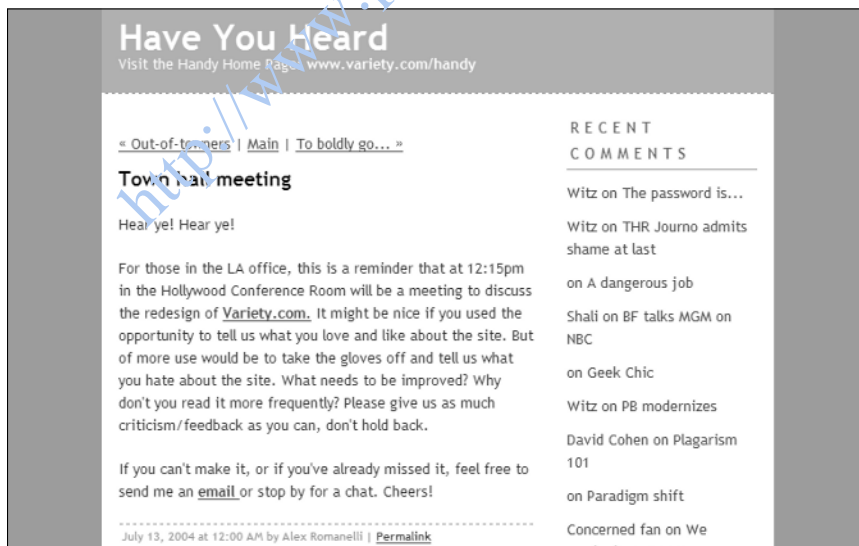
Have You Heard

Visit the Handy Home Page: www.variety.com/handy

http://www.

« Out-of-towners | Main | To boldly go... »

Town hall meeting

Hear ye! Hear ye!

For those in the LA office, this is a reminder that at 12:15pm in the Hollywood Conference Room will be a meeting to discuss the redesign of Variety.com. It might be nice if you used the opportunity to tell us what you love and like about the site. But of more use would be to take the gloves off and tell us what you hate about the site. What needs to be improved? Why don't you read it more frequently? Please give us as much criticism/feedback as you can, don't hold back.

If you can't make it, or if you've already missed it, feel free to send me an email or stop by for a chat. Cheers!

July 13, 2004 at 12:00 AM by Alex Romanelli | Permalink

RECENT COMMENTS

Witz on The password is...

Witz on THR Journo admits shame at last

on A dangerous job

Shali on BF talks MGM on NBC

on Geek Chic

Witz on PB modernizes

David Cohen on Plagarism 101

on Paradigm shift

Concerned fan on We